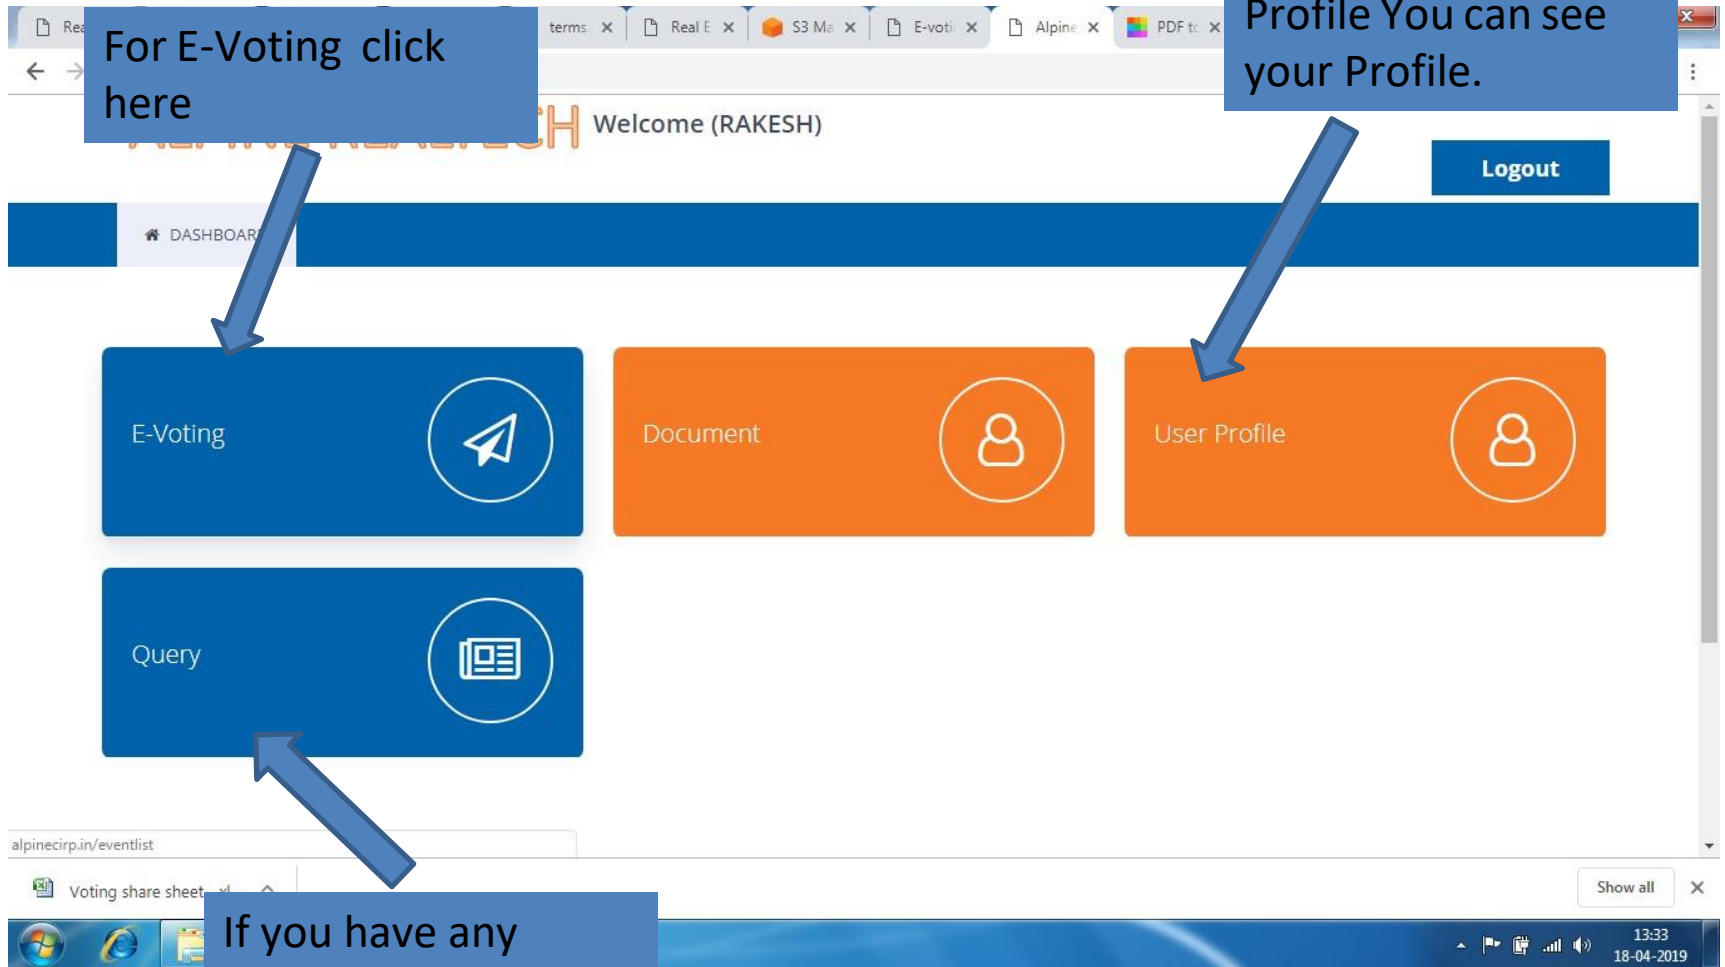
Rea

terms

Real E

S3 Ma

E-voti

Alpine

PDF to

For E-Voting click here

Profile You can see your Profile.

Welcome (RAKESH)

Logout

DASHBOARD

E-Voting

Document

User Profile

Query

alpinecirp.in/eventlist

Voting share sheet

Show all

If you have any

13:33
18-04-2019